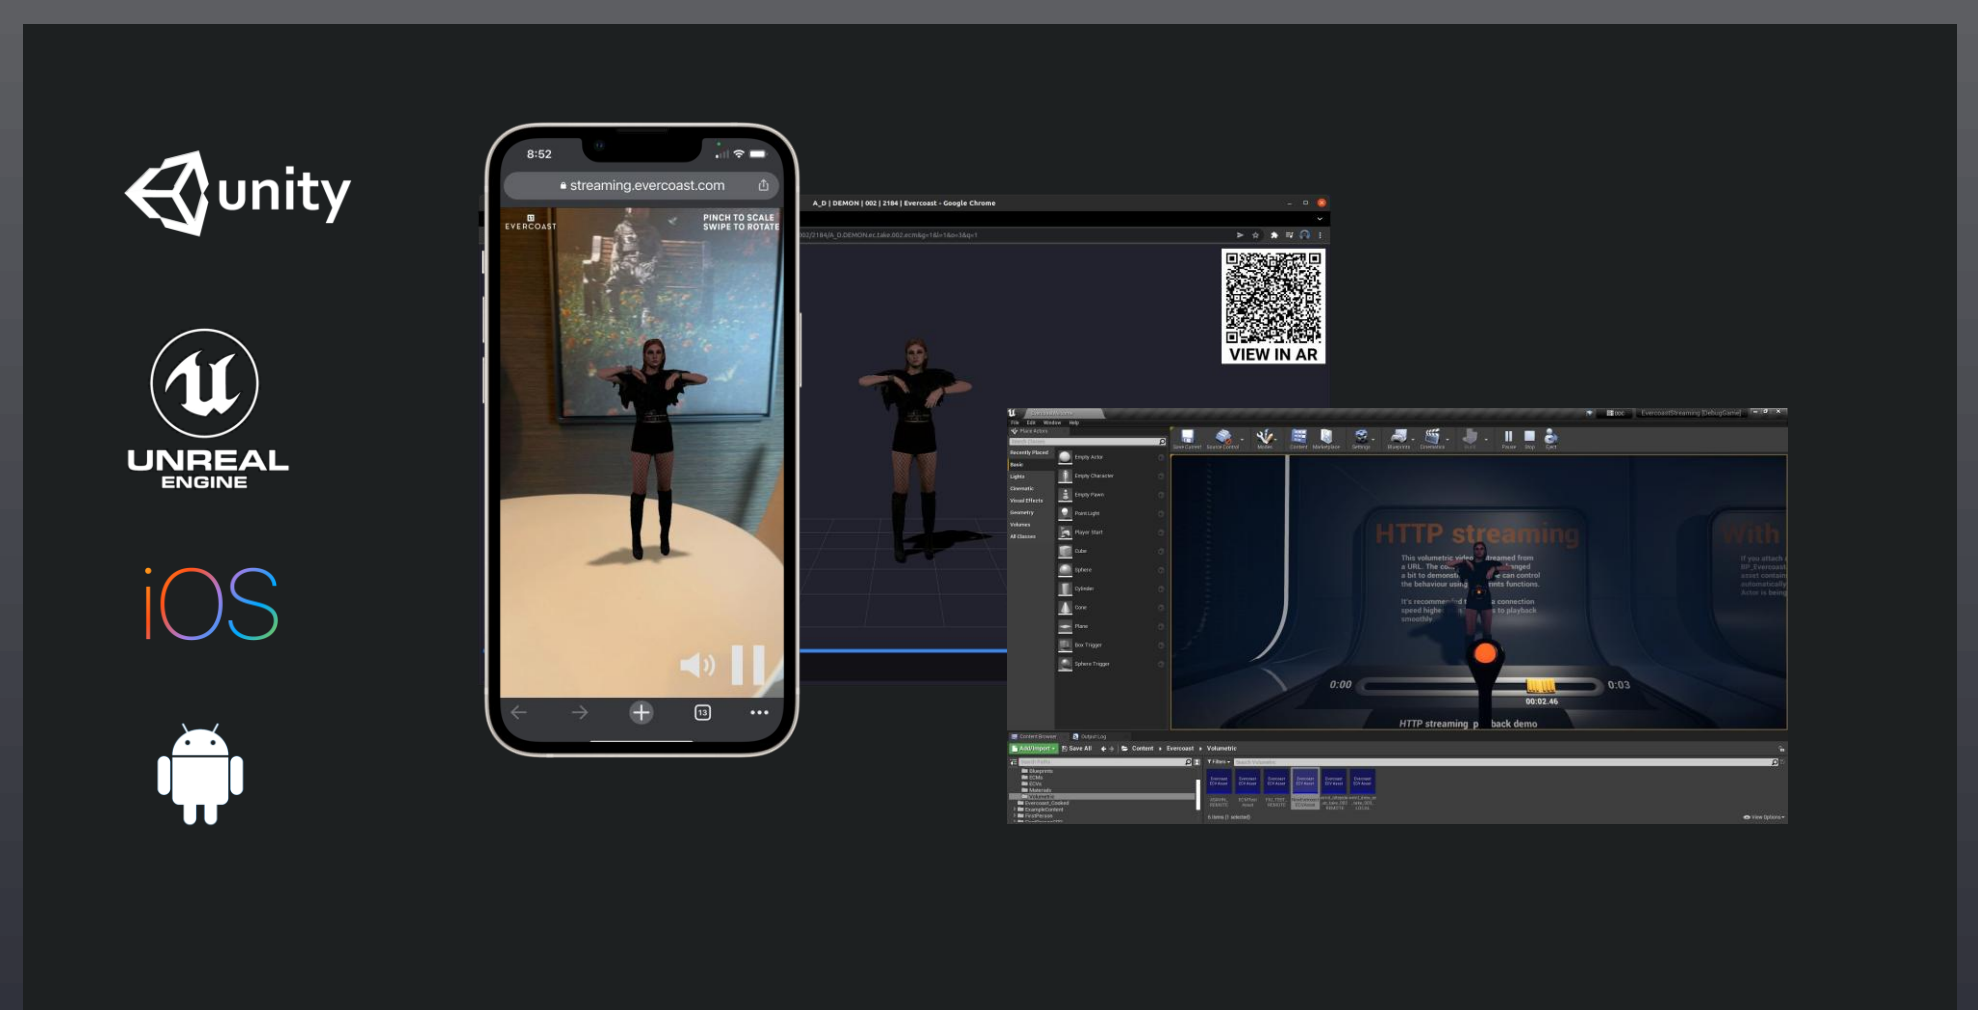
unity

UNREAL ENGINE

iOS

8:52

streaming.evercoast.com

EVERCOAST

PINCH TO SCALE
SWIPE TO ROTATE

13

A_D | DEMON | 002 | 2184 | Evercoast - Google Chrome

VIEW IN AR

Empty Actor
Empty Character
Empty Pawn
Point Light
Player Start
Cube
Sphere
Cylinder
Cone
Plane
Box Trigger
Sphere Trigger

HTTP streaming

With

0:00

0:03

00:02.46

HTTP streaming p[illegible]back demo

Content Browser
Output Log
Add/Import
Save All
Content
Evercoast
Volumetric